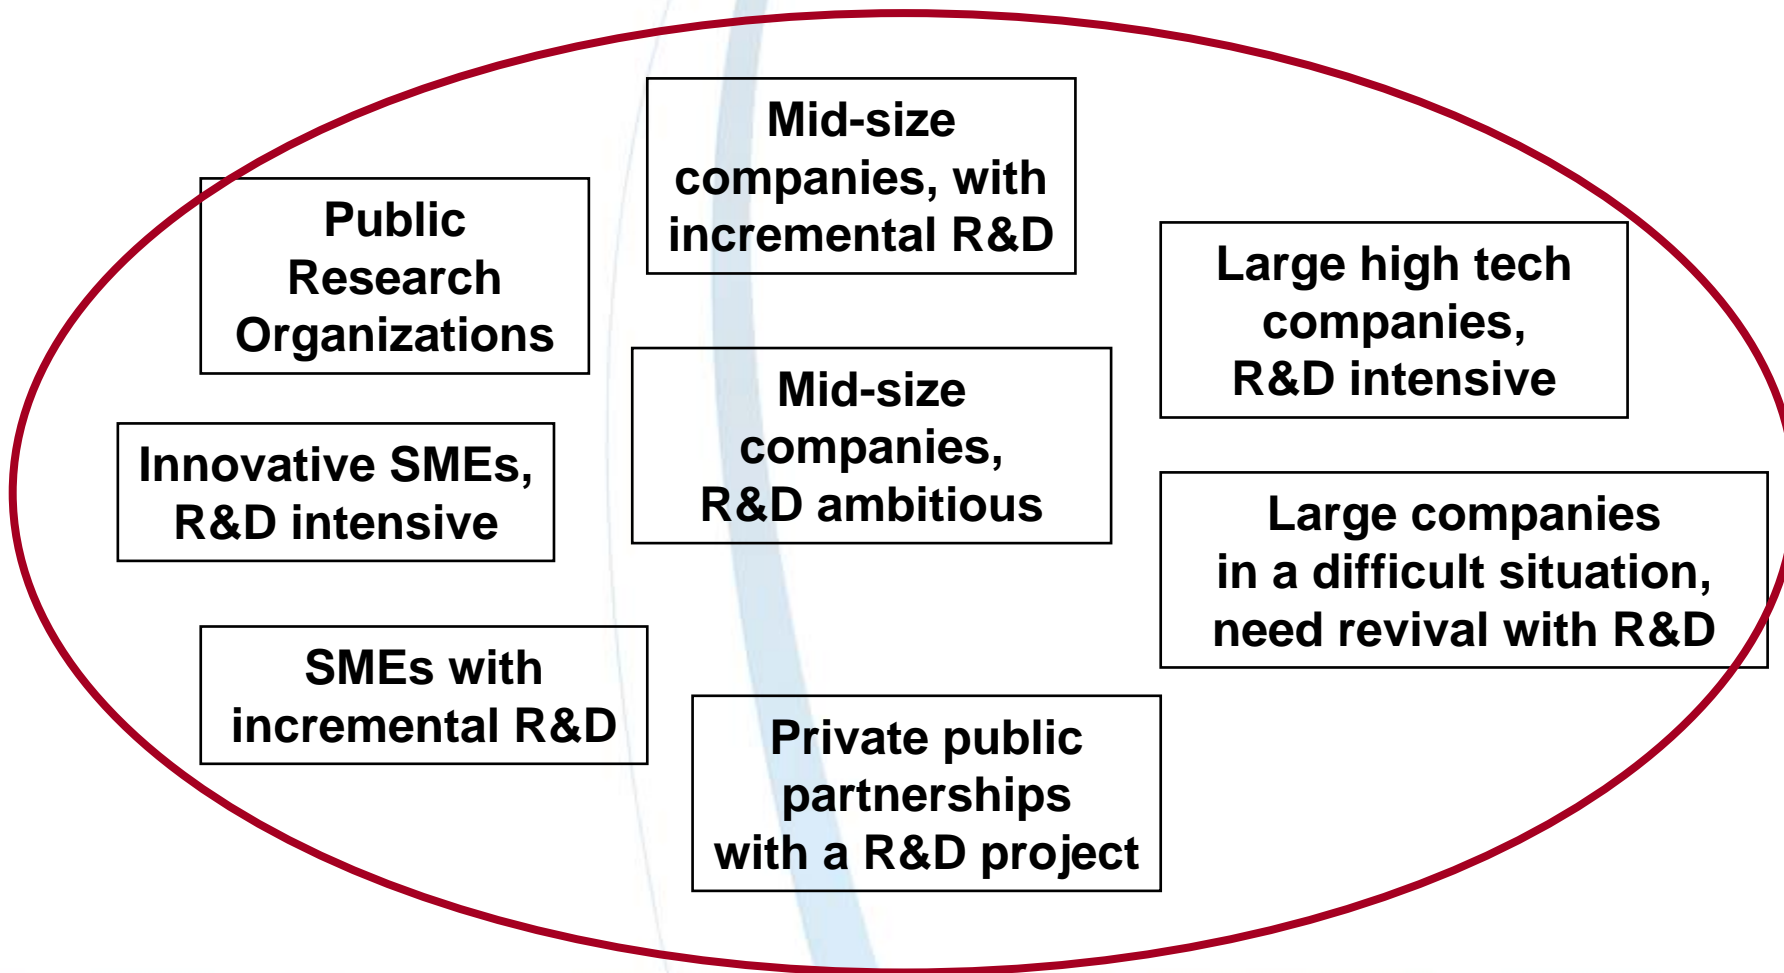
Public Research Organizations

Mid-size companies, with incremental R&D

Large high tech companies, R&D intensive

Innovative SMEs, R&D intensive

Mid-size companies, R&D ambitious

Large companies in a difficult situation, need revival with R&D

SMEs with incremental R&D

Private public partnerships with a R&D project